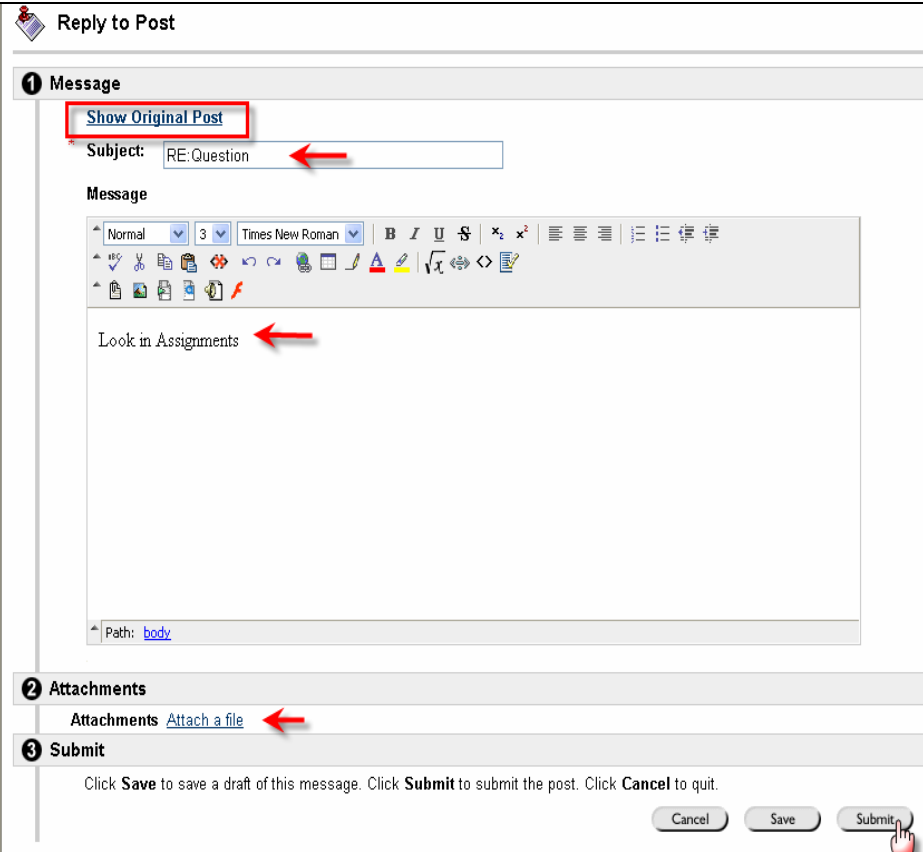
Reply to Post

1 Message

Show Original Post

* Subject: RE:Question

Message

Normal 3 Times New Roman B I U S $x_2$ $x^2$

Look in Assignments

Path: body

2 Attachments

Attachments Attach a file

3 Submit

Click **Save** to save a draft of this message. Click **Submit** to submit the post. Click **Cancel** to quit.

Cancel Save Submit